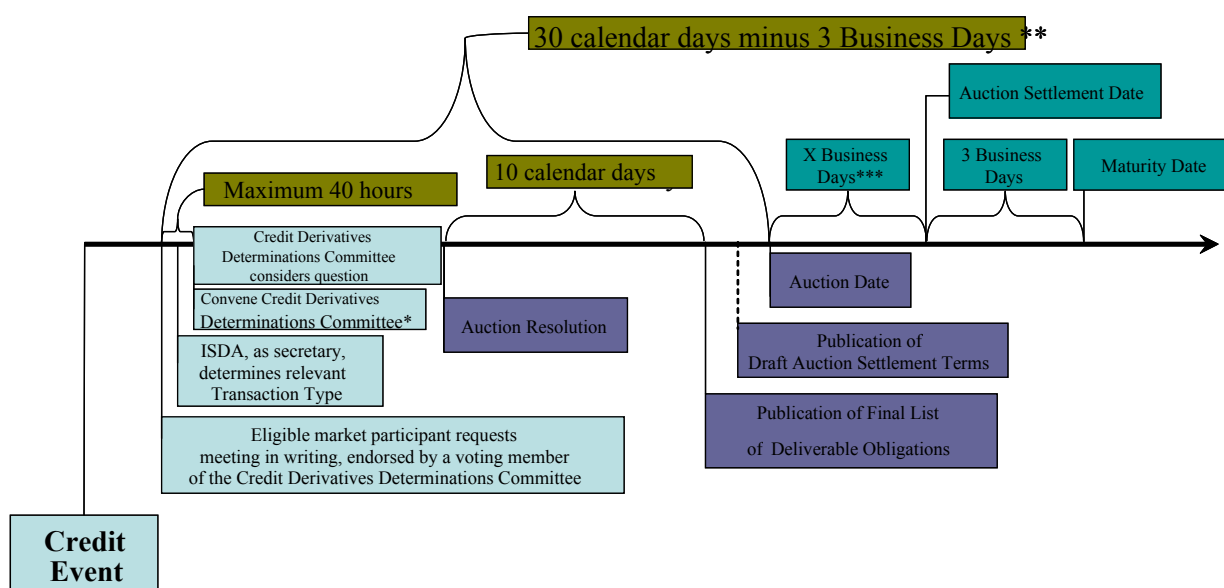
30 calendar days minus 3 Business Days **

Auction Settlement Date

Maximum 40 hours

10 calendar days

X Business Days***

3 Business Days

Maturity Date

Credit Derivatives Determinations Committee considers question

Convene Credit Derivatives Determinations Committee*

ISDA, as secretary, determines relevant Transaction Type

Eligible market participant requests meeting in writing, endorsed by a voting member of the Credit Derivatives Determinations Committee

Auction Resolution

Auction Date

Publication of Draft Auction Settlement Terms

Publication of Final List of Deliverable Obligations

Credit Event